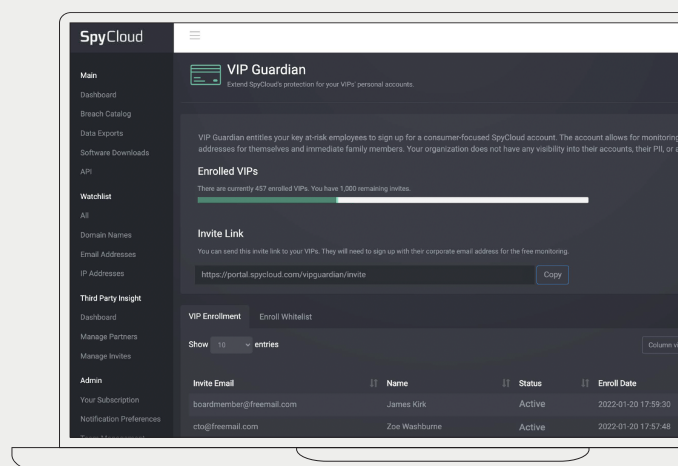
SpyCloud

Main
Dashboard
Breach Catalog
Data Exports
Software Downloads
API

Watchlist
All
Domain Names
Email Addresses
IP Addresses

Third Party Insight
Dashboard
Manage Partners
Manage Invites

Admin
Your Subscription
Notification Preferences
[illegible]

VIP Guardian
Extend SpyCloud's protection for your VIPs' personal accounts.

VIP Guardian entitles your key at-risk employees to sign up for a consumer-focused SpyCloud account. The account allows for monitoring addresses for themselves and immediate family members. Your organization does not have any visibility into their accounts, their PII, or a

Enrolled VIPs
There are currently 457 enrolled VIPs. You have 1,000 remaining invites.

Invite Link
You can send this invite link to your VIPs. They will need to sign up with their corporate email address for the free monitoring.
https://portal.spycloud.com/vipguardian/invite
Copy

VIP Enrollment
Enroll Whitelist

Show 10 entries
Column v

| Invite Email | Name | Status | Enroll Date |
|---|---|---|---|
| boardmember@freemail.com | James Kirk | Active | 2022-01-20 17:59:30 |
| cto@freemail.com | Zoe Washburne | Active | 2022-01-20 17:57:48 |